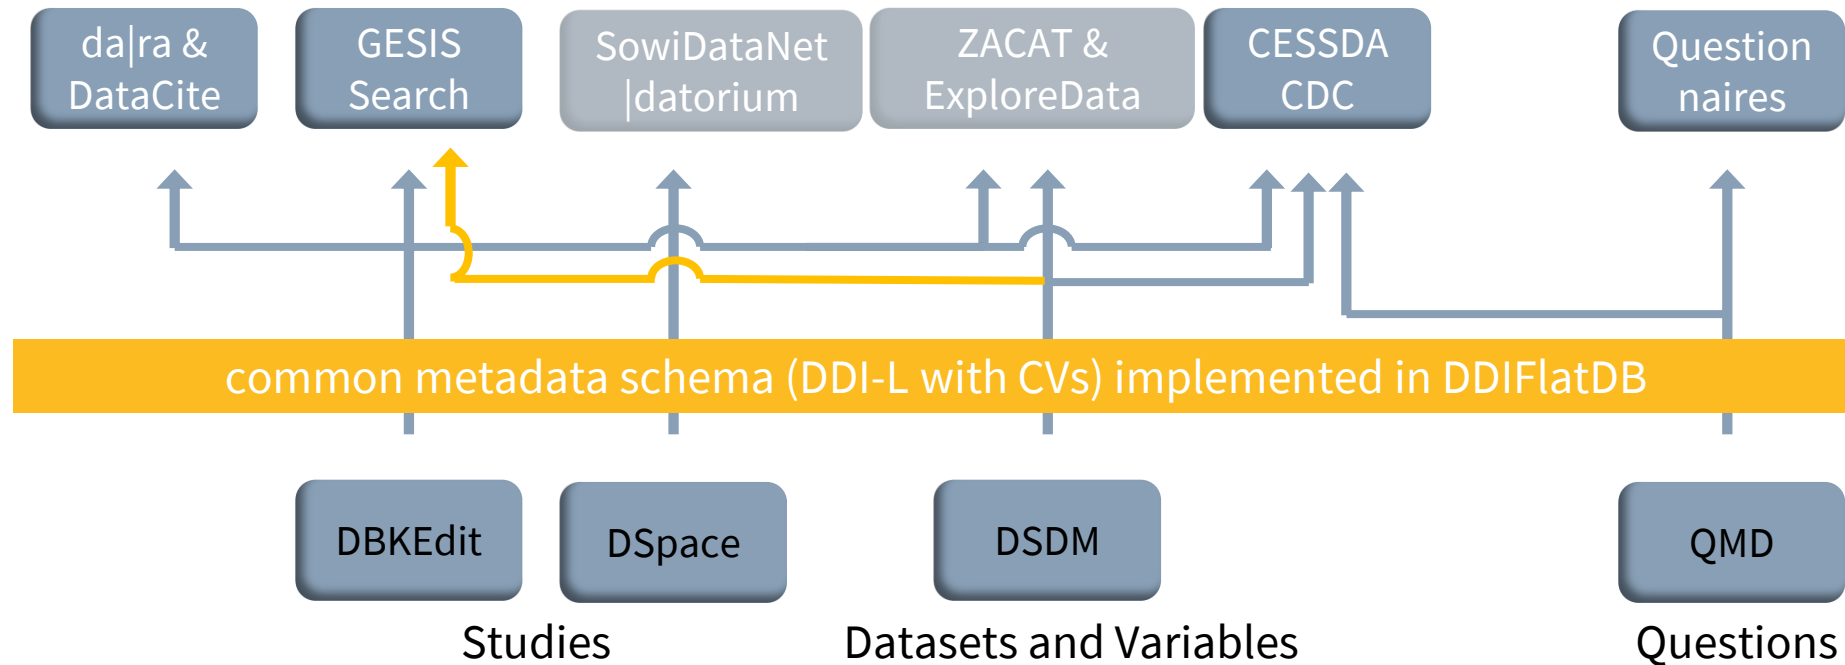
da|ra & DataCite

GESIS Search

SowiDataNet |datorium

ZACAT & ExploreData

CESSDA CDC

Question naires

common metadata schema (DDI-L with CVs) implemented in DDIFlatDB

DBKEdit

DSpace

DSDM

QMD

Studies

Datasets and Variables

Questions